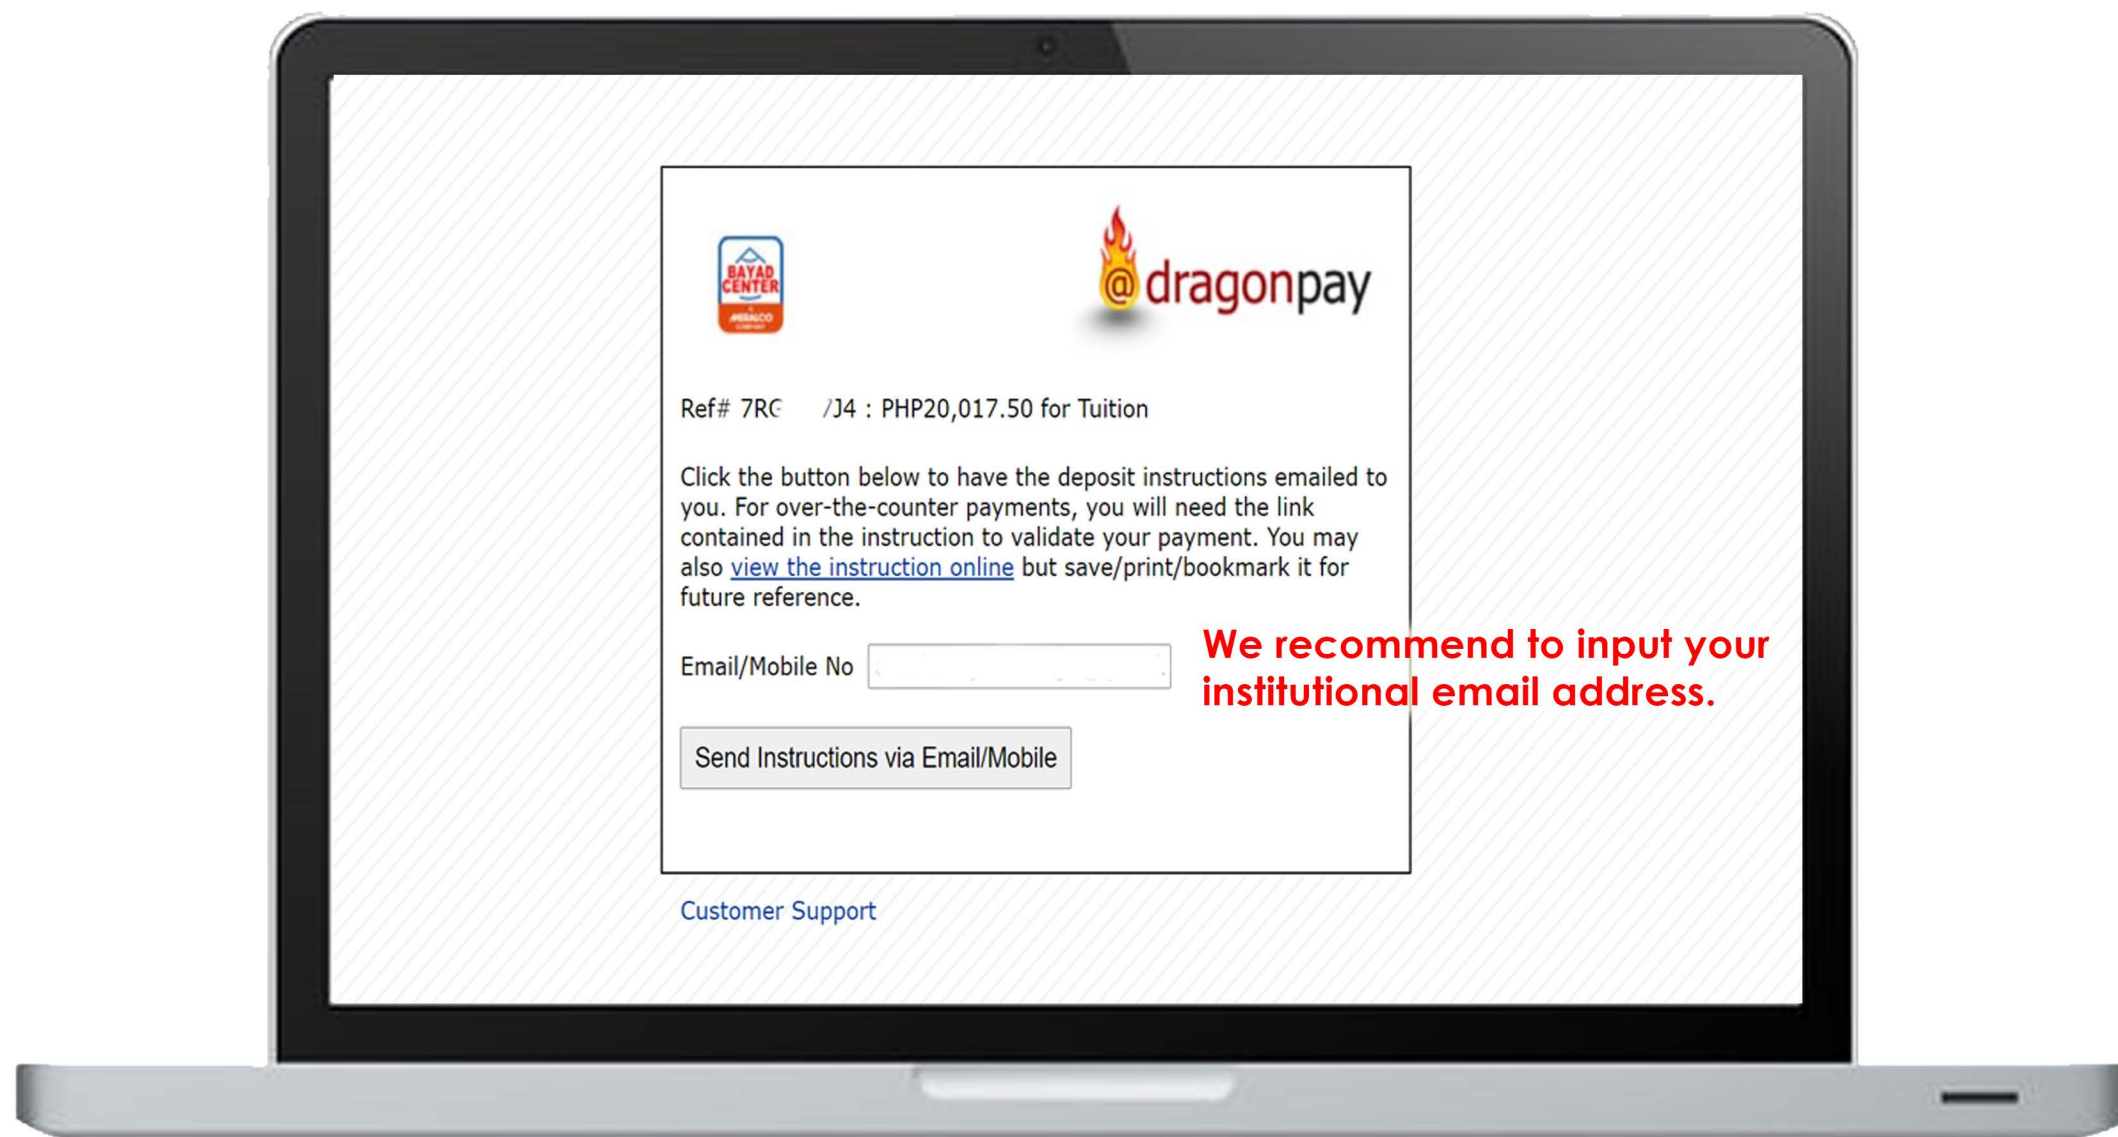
BAYAD CENTER
MERALCO

@dragonpay

Ref# 7RG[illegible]/J4 : PHP20,017.50 for Tuition

Click the button below to have the deposit instructions emailed to you. For over-the-counter payments, you will need the link contained in the instruction to validate your payment. You may also view the instruction online but save/print/bookmark it for future reference.

Email/Mobile No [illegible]

We recommend to input your institutional email address.

Send Instructions via Email/Mobile

Customer Support